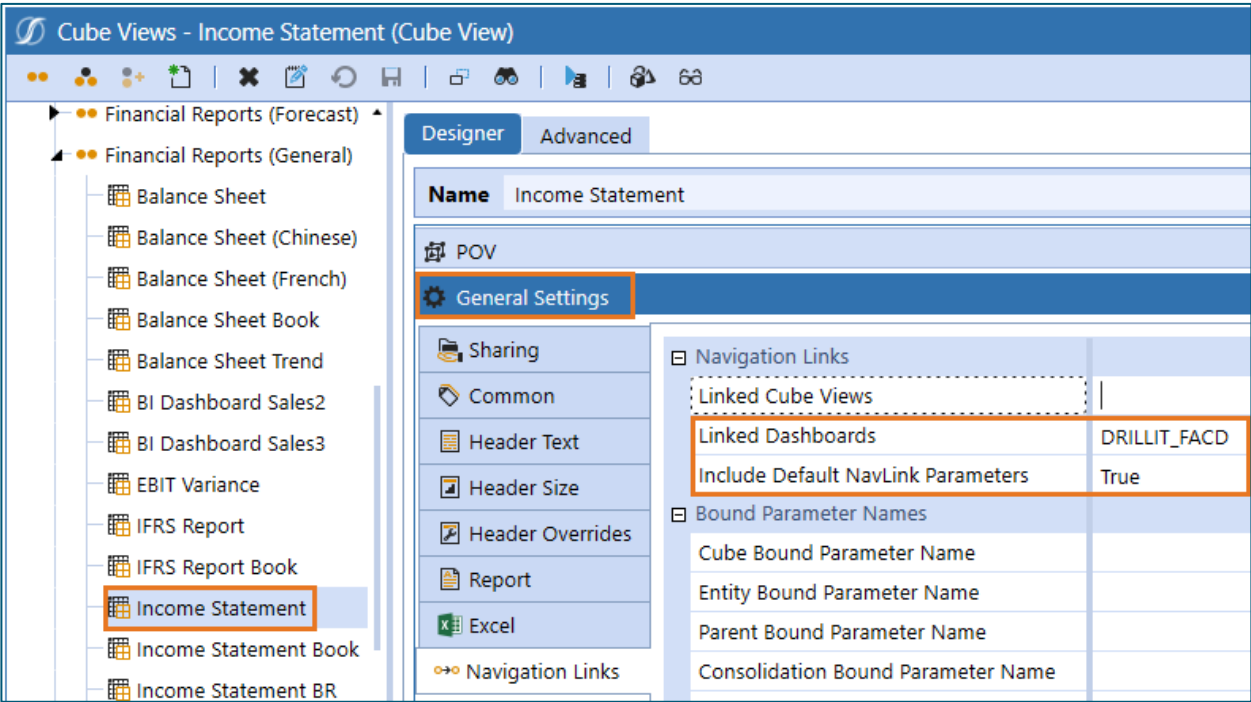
Cube Views - Income Statement (Cube View)

Financial Reports (Forecast)
Financial Reports (General)
Balance Sheet
Balance Sheet (Chinese)
Balance Sheet (French)
Balance Sheet Book
Balance Sheet Trend
BI Dashboard Sales2
BI Dashboard Sales3
EBIT Variance
IFRS Report
IFRS Report Book
Income Statement
Income Statement Book
Income Statement BR

Designer
Advanced

Name Income Statement

POV
General Settings

Sharing
Common
Header Text
Header Size
Header Overrides
Report
Excel
Navigation Links

Navigation Links
| | |
|---|---|
| Linked Cube Views | |
| Linked Dashboards | DRILLIT_FACD |
| Include Default NavLink Parameters | True |

Bound Parameter Names
| | |
|---|---|
| Cube Bound Parameter Name | |
| Entity Bound Parameter Name | |
| Parent Bound Parameter Name | |
| Consolidation Bound Parameter Name | |